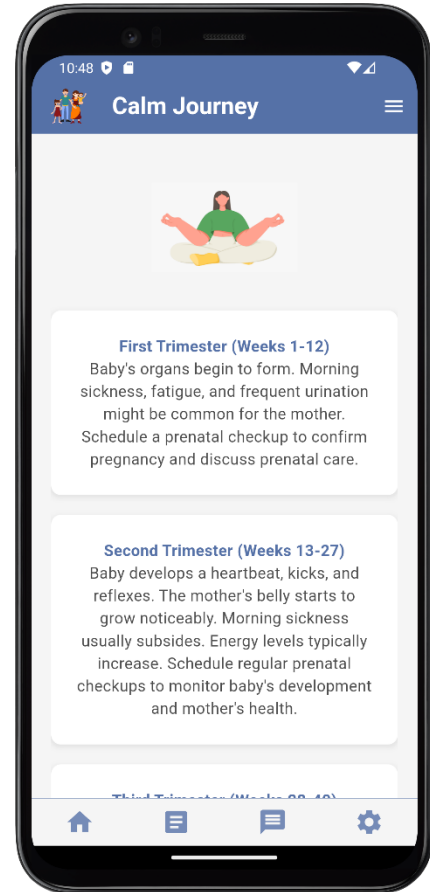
10:48

Calm Journey

First Trimester (Weeks 1-12)
Baby's organs begin to form. Morning sickness, fatigue, and frequent urination might be common for the mother. Schedule a prenatal checkup to confirm pregnancy and discuss prenatal care.

Second Trimester (Weeks 13-27)
Baby develops a heartbeat, kicks, and reflexes. The mother's belly starts to grow noticeably. Morning sickness usually subsides. Energy levels typically increase. Schedule regular prenatal checkups to monitor baby's development and mother's health.

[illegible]